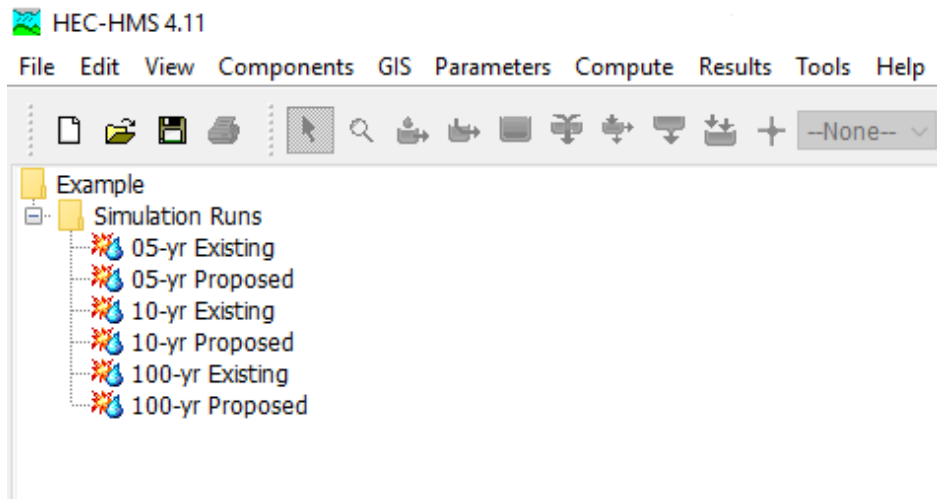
HEC-HMS 4.11

File Edit View Components GIS Parameters Compute Results Tools Help

--None--

Example
Simulation Runs
05-yr Existing
05-yr Proposed
10-yr Existing
10-yr Proposed
100-yr Existing
100-yr Proposed